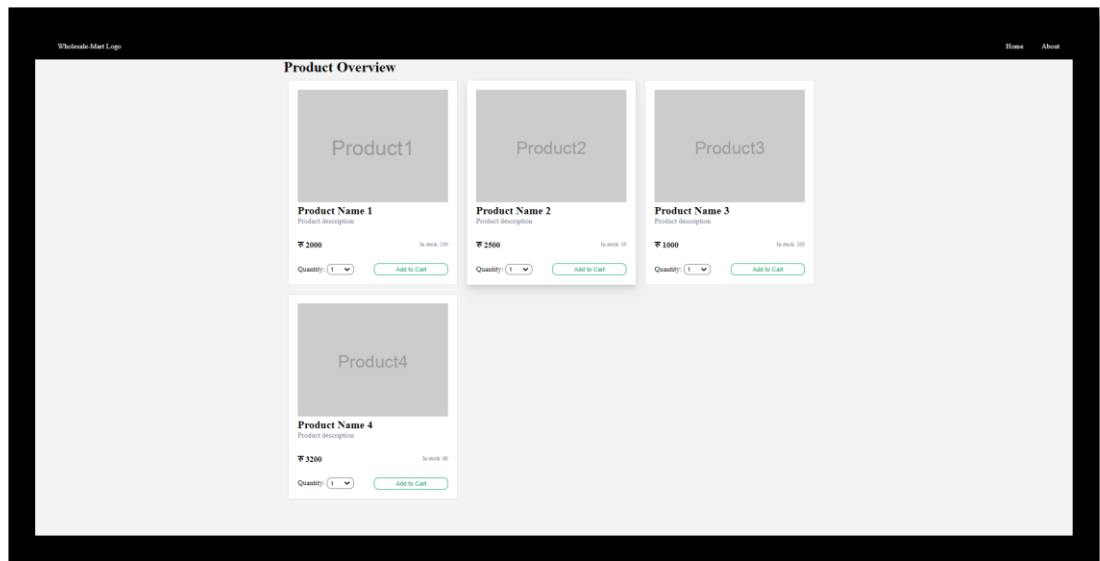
Wholesale-Mart Logo

Home About

Product Overview

Product1

Product Name 1
Product description

₹ 2000 In stock: 100

Quantity: 1

Add to Cart

Product2

Product Name 2
Product description

₹ 2500 In stock: 50

Quantity: 1

Add to Cart

Product3

Product Name 3
Product description

₹ 1000 In stock: 200

Quantity: 1

Add to Cart

Product4

Product Name 4
Product description

₹ 3200 In stock: 80

Quantity: 1

Add to Cart